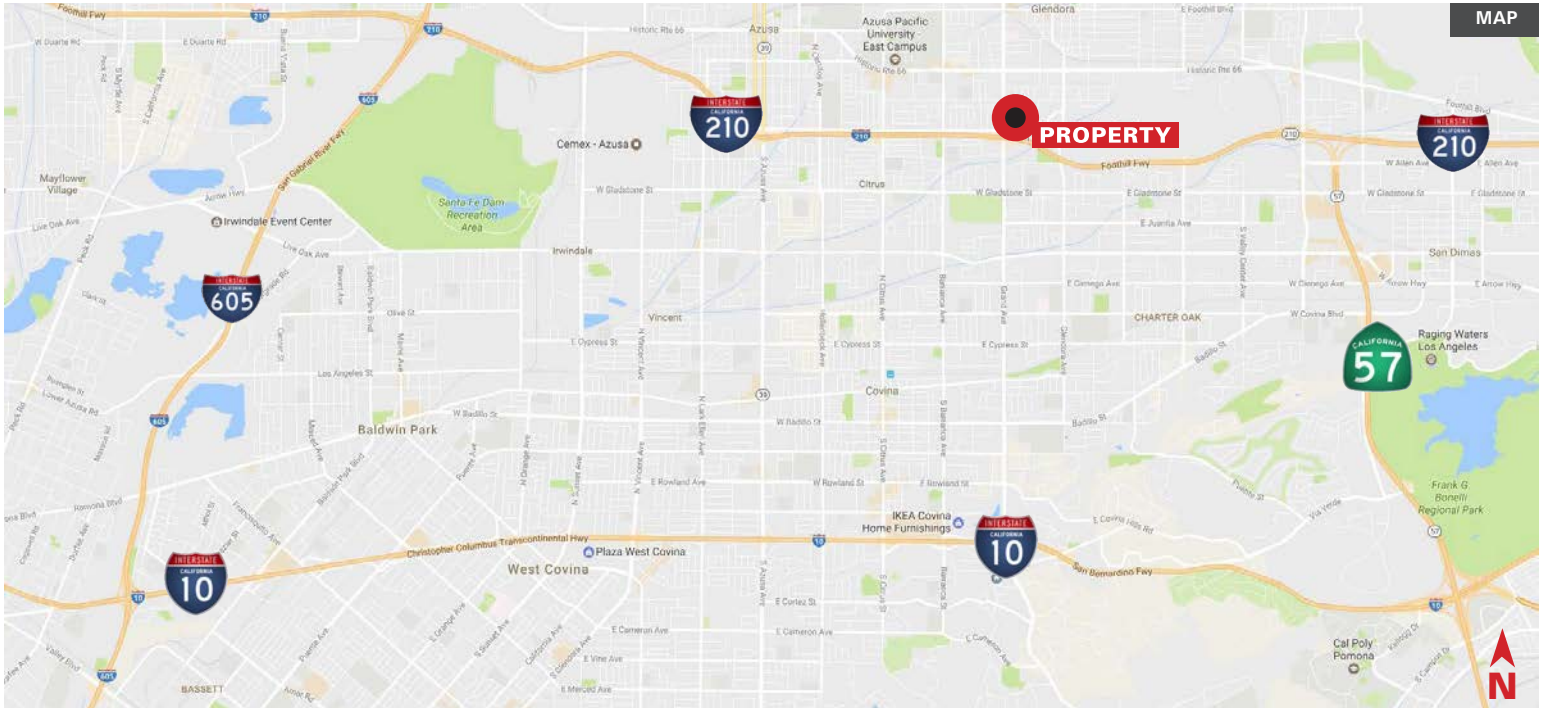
MAP

PROPERTY

Foothill Fwy
Glendora
Azusa
Azusa Pacific University - East Campus
Historic Rte 66
INTERSTATE CALIFORNIA 210
INTERSTATE CALIFORNIA 210
Cemex - Azusa
Foothill Fwy
Citrus
W Gladstone St
E Gladstone St
Mayflower Village
Irwindale Event Center
Santa Fe Dam Recreation Area
San Gabriel River Fwy
Irwindale
San Dimas
INTERSTATE CALIFORNIA 605
Vincent
CHARTER OAK
E Cypress St
CALIFORNIA 57
Raging Waters Los Angeles
Los Angeles St
Covina
Baldwin Park
W Badillo St
Frank G Bonelli Regional Park
E Rowland Ave
W Rowland St
IKEA Covina Home Furnishings
INTERSTATE CALIFORNIA 10
INTERSTATE CALIFORNIA 10
Christopher Columbus Transcontinental Hwy
Plaza West Covina
San Bernardino Fwy
West Covina
Cal Poly Pomona
BASSETT
N